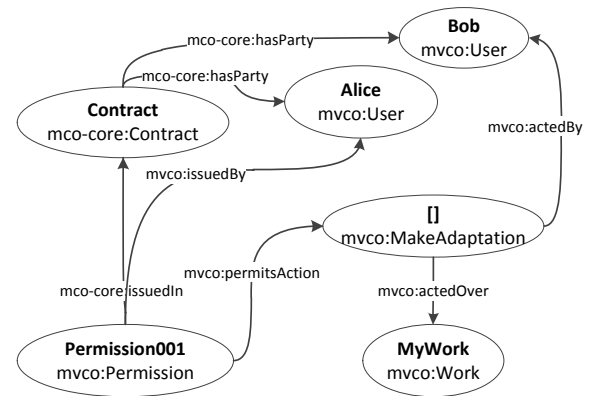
mco-core:hasParty

Bob
mvco:User

mco-core:hasParty

Contract
mco-core:Contract

Alice
mvco:User

mvco:actedBy

mvco:issuedBy

[]
mvco:MakeAdaptation

mvco:permitsAction

mco-core:issuedIn

mvco:actedOver

Permission001
mvco:Permission

MyWork
mvco:Work